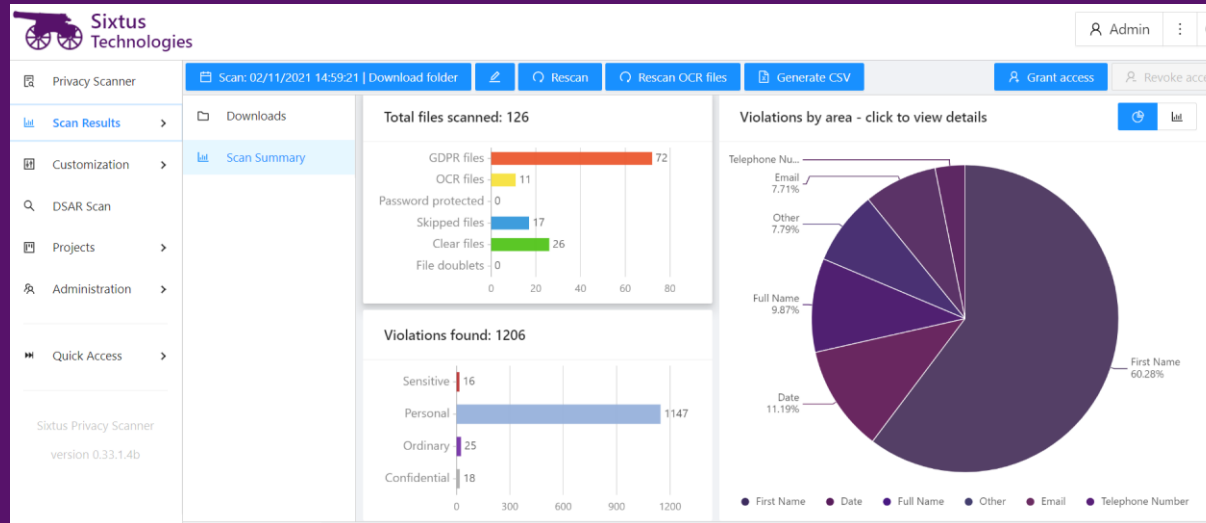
Sixtus Technologies

Admin

Privacy Scanner

Scan Results

Customization

DSAR Scan

Projects

Administration

Quick Access

Sixtus Privacy Scanner

version 0.33.1.4b

Scan: 02/11/2021 14:59:21 | Download folder

Rescan

Rescan OCR files

Generate CSV

Grant access

Revoke acc

Downloads

Scan Summary

Total files scanned: 126

| | |
|---|---|
| GDPR files | 72 |
| OCR files | 11 |
| Password protected | 0 |
| Skipped files | 17 |
| Clear files | 26 |
| File doublets | 0 |

0 20 40 60 80

Violations found: 1206

| | |
|---|---|
| Sensitive | 16 |
| Personal | 1147 |
| Ordinary | 25 |
| Confidential | 18 |

0 300 600 900 1200

Violations by area - click to view details

Telephone Nu...

Email 7.71%

Other 7.79%

Full Name 9.87%

Date 11.19%

First Name 60.28%

First Name Date Full Name Other Email Telephone Number